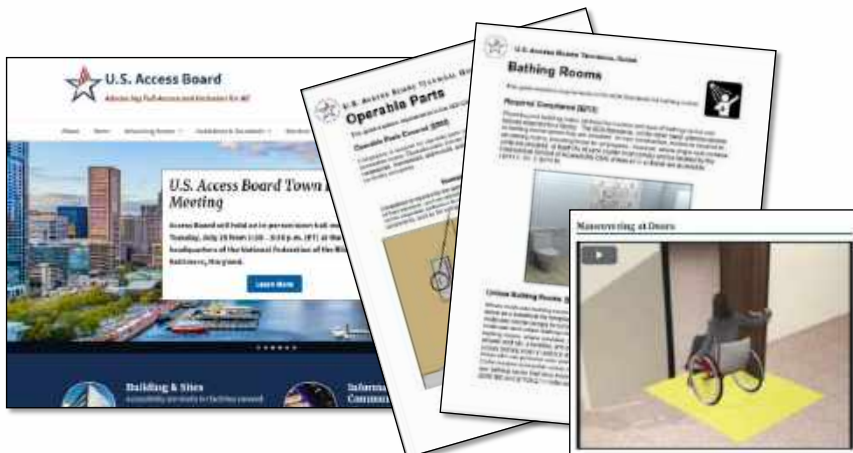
U.S. Access Board

Advancing Full Access and Inclusion for All

U.S. Access Board Town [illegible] Meeting

Access Board will hold an in-person town hall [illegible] Tuesday, July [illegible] Baltimore, Maryland.

Learn More

Building & Sites

Informa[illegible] Commu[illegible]

U.S. Access Board Technical Guide

Operable Parts

Operable Parts Covered (§205)

U.S. Access Board Technical Guide

Bathing Rooms

Required Compliance (§213)

Maneuvering at Doors